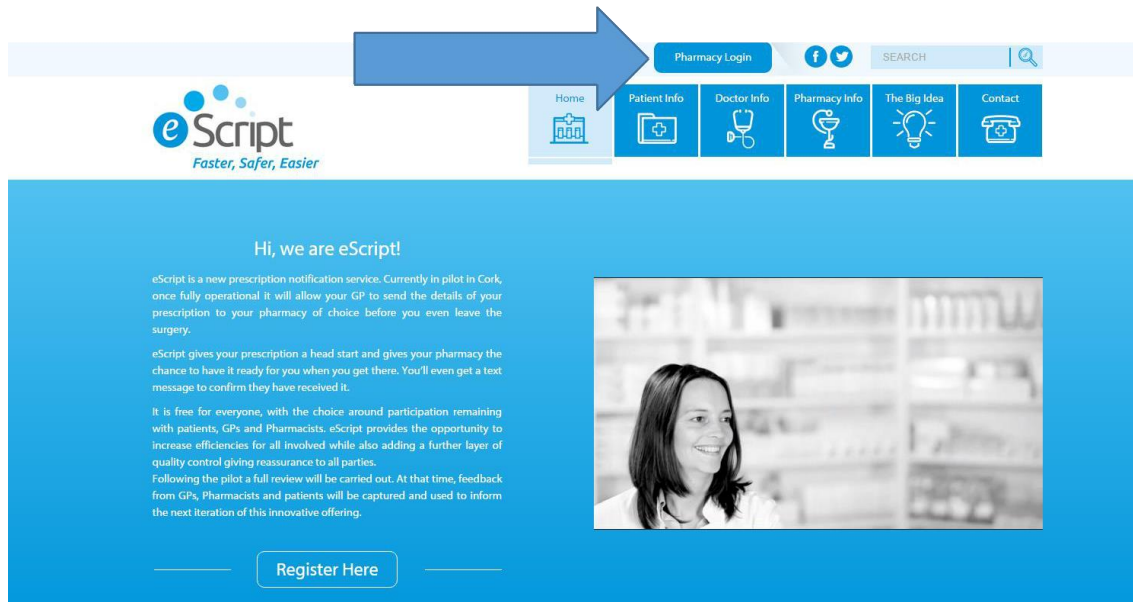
Pharmacy Login

SEARCH

eScript
Faster, Safer, Easier

Home

Patient Info

Doctor Info

Pharmacy Info

The Big Idea

Contact

Hi, we are eScript!

eScript is a new prescription notification service. Currently in pilot in Cork, once fully operational it will allow your GP to send the details of your prescription to your pharmacy of choice before you even leave the surgery.

eScript gives your prescription a head start and gives your pharmacy the chance to have it ready for you when you get there. You'll even get a text message to confirm they have received it.

It is free for everyone, with the choice around participation remaining with patients, GPs and Pharmacists. eScript provides the opportunity to increase efficiencies for all involved while also adding a further layer of quality control giving reassurance to all parties.
Following the pilot a full review will be carried out. At that time, feedback from GPs, Pharmacists and patients will be captured and used to inform the next iteration of this innovative offering.

Register Here